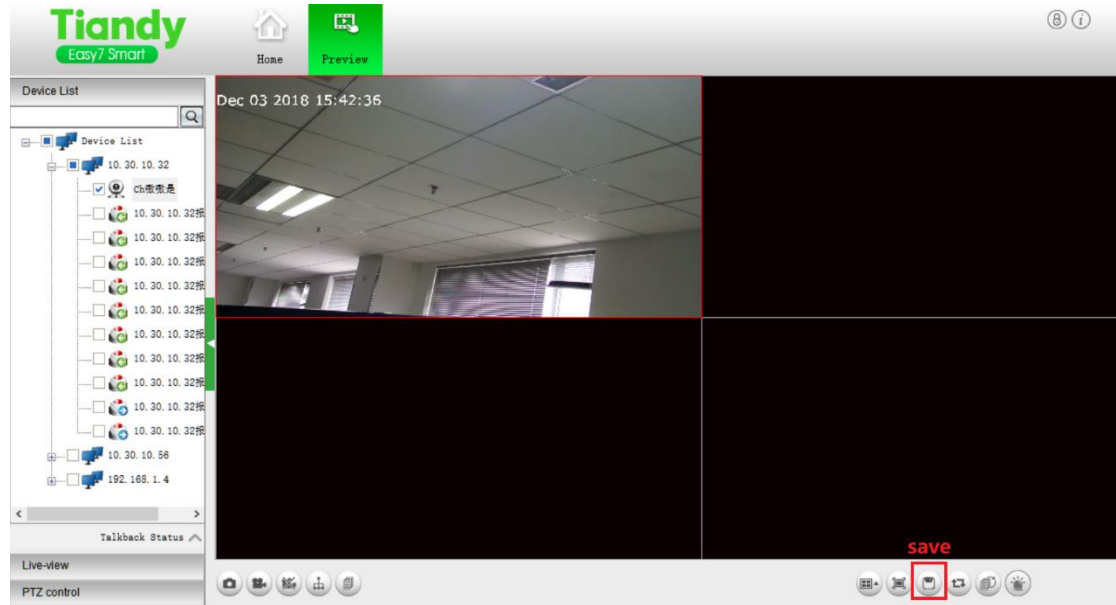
Tiandy
Easy7 Smart

Home
Preview

Device List

Device List
10. 30. 10. 32
Ch衷衷是
10. 30. 10. 32报
10. 30. 10. 32报
10. 30. 10. 32报
10. 30. 10. 32报
10. 30. 10. 32报
10. 30. 10. 32报
10. 30. 10. 32报
10. 30. 10. 32报
10. 30. 10. 32报
10. 30. 10. 32报
10. 30. 10. 56
192. 168. 1. 4

Talkback Status

Live-view

PTZ control

Dec 03 2018 15:42:36

save